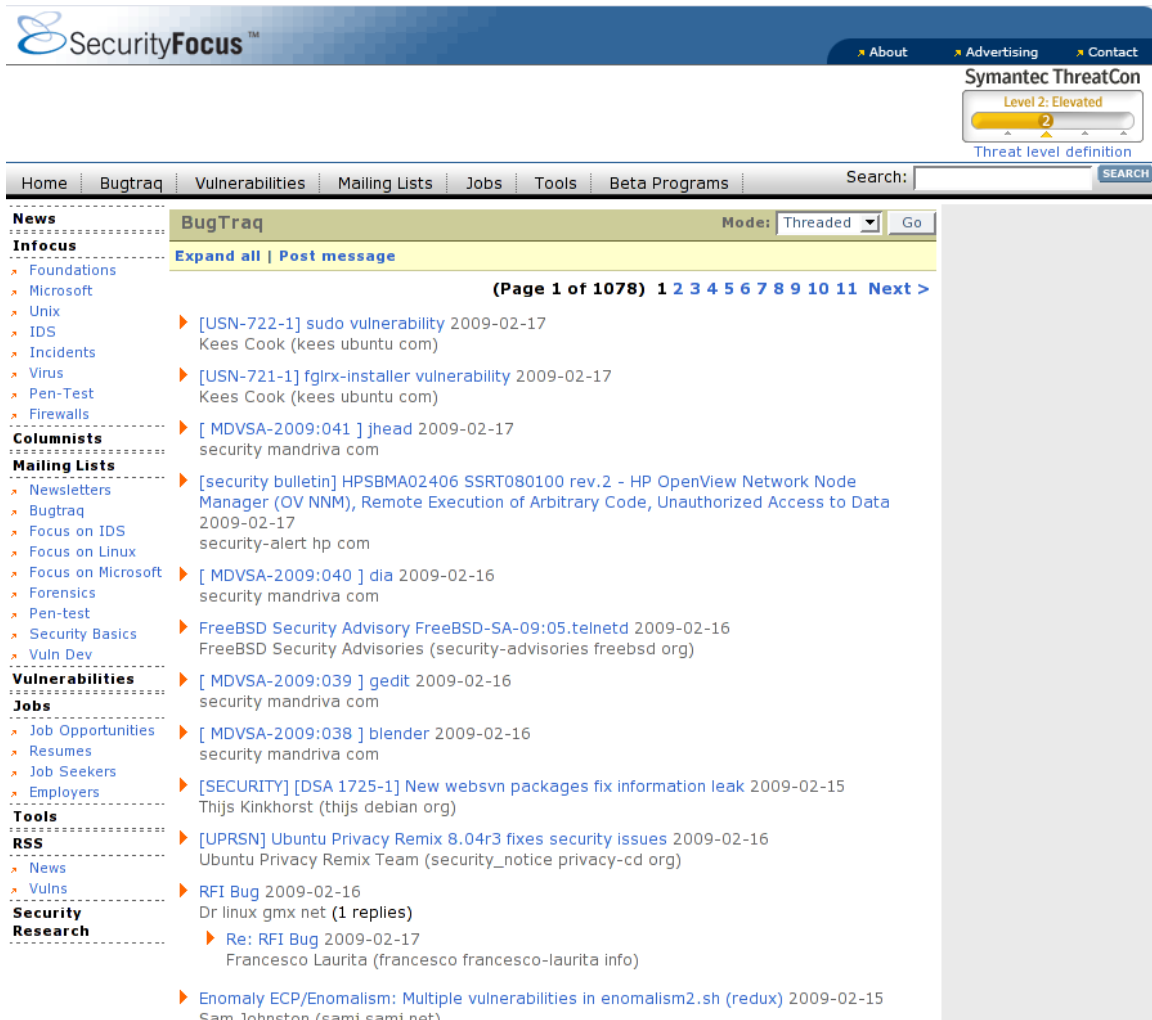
SecurityFocus™

About Advertising Contact

Symantec ThreatCon
Level 2: Elevated
2
Threat level definition

Home | Bugtraq | Vulnerabilities | Mailing Lists | Jobs | Tools | Beta Programs

Search: SEARCH

News
Infocus
Foundations
Microsoft
Unix
IDS
Incidents
Virus
Pen-Test
Firewalls
Columnists
Mailing Lists
Newsletters
Bugtraq
Focus on IDS
Focus on Linux
Focus on Microsoft
Forensics
Pen-test
Security Basics
Vuln Dev
Vulnerabilities
Jobs
Job Opportunities
Resumes
Job Seekers
Employers
Tools
RSS
News
Vulns
Security Research

BugTraq
Mode: Threaded Go

Expand all | Post message

(Page 1 of 1078) 1 2 3 4 5 6 7 8 9 10 11 Next >

[USN-722-1] sudo vulnerability 2009-02-17
Kees Cook (kees ubuntu com)

[USN-721-1] fglrx-installer vulnerability 2009-02-17
Kees Cook (kees ubuntu com)

[ MDVSA-2009:041 ] jhead 2009-02-17
security mandriva com

[security bulletin] HPSBMA02406 SSRT080100 rev.2 - HP OpenView Network Node Manager (OV NNM), Remote Execution of Arbitrary Code, Unauthorized Access to Data 2009-02-17
security-alert hp com

[ MDVSA-2009:040 ] dia 2009-02-16
security mandriva com

FreeBSD Security Advisory FreeBSD-SA-09:05.telnetd 2009-02-16
FreeBSD Security Advisories (security-advisories freebsd org)

[ MDVSA-2009:039 ] gedit 2009-02-16
security mandriva com

[ MDVSA-2009:038 ] blender 2009-02-16
security mandriva com

[SECURITY] [DSA 1725-1] New websvn packages fix information leak 2009-02-15
Thijs Kinkhorst (thijs debian org)

[UPRSN] Ubuntu Privacy Remix 8.04r3 fixes security issues 2009-02-16
Ubuntu Privacy Remix Team (security_notice privacy-cd org)

RFI Bug 2009-02-16
Dr linux gmx net (1 replies)

Re: RFI Bug 2009-02-17
Francesco Laurita (francesco francesco-laurita info)

Enomaly ECP/Enomalism: Multiple vulnerabilities in enomalism2.sh (redux) 2009-02-15
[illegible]